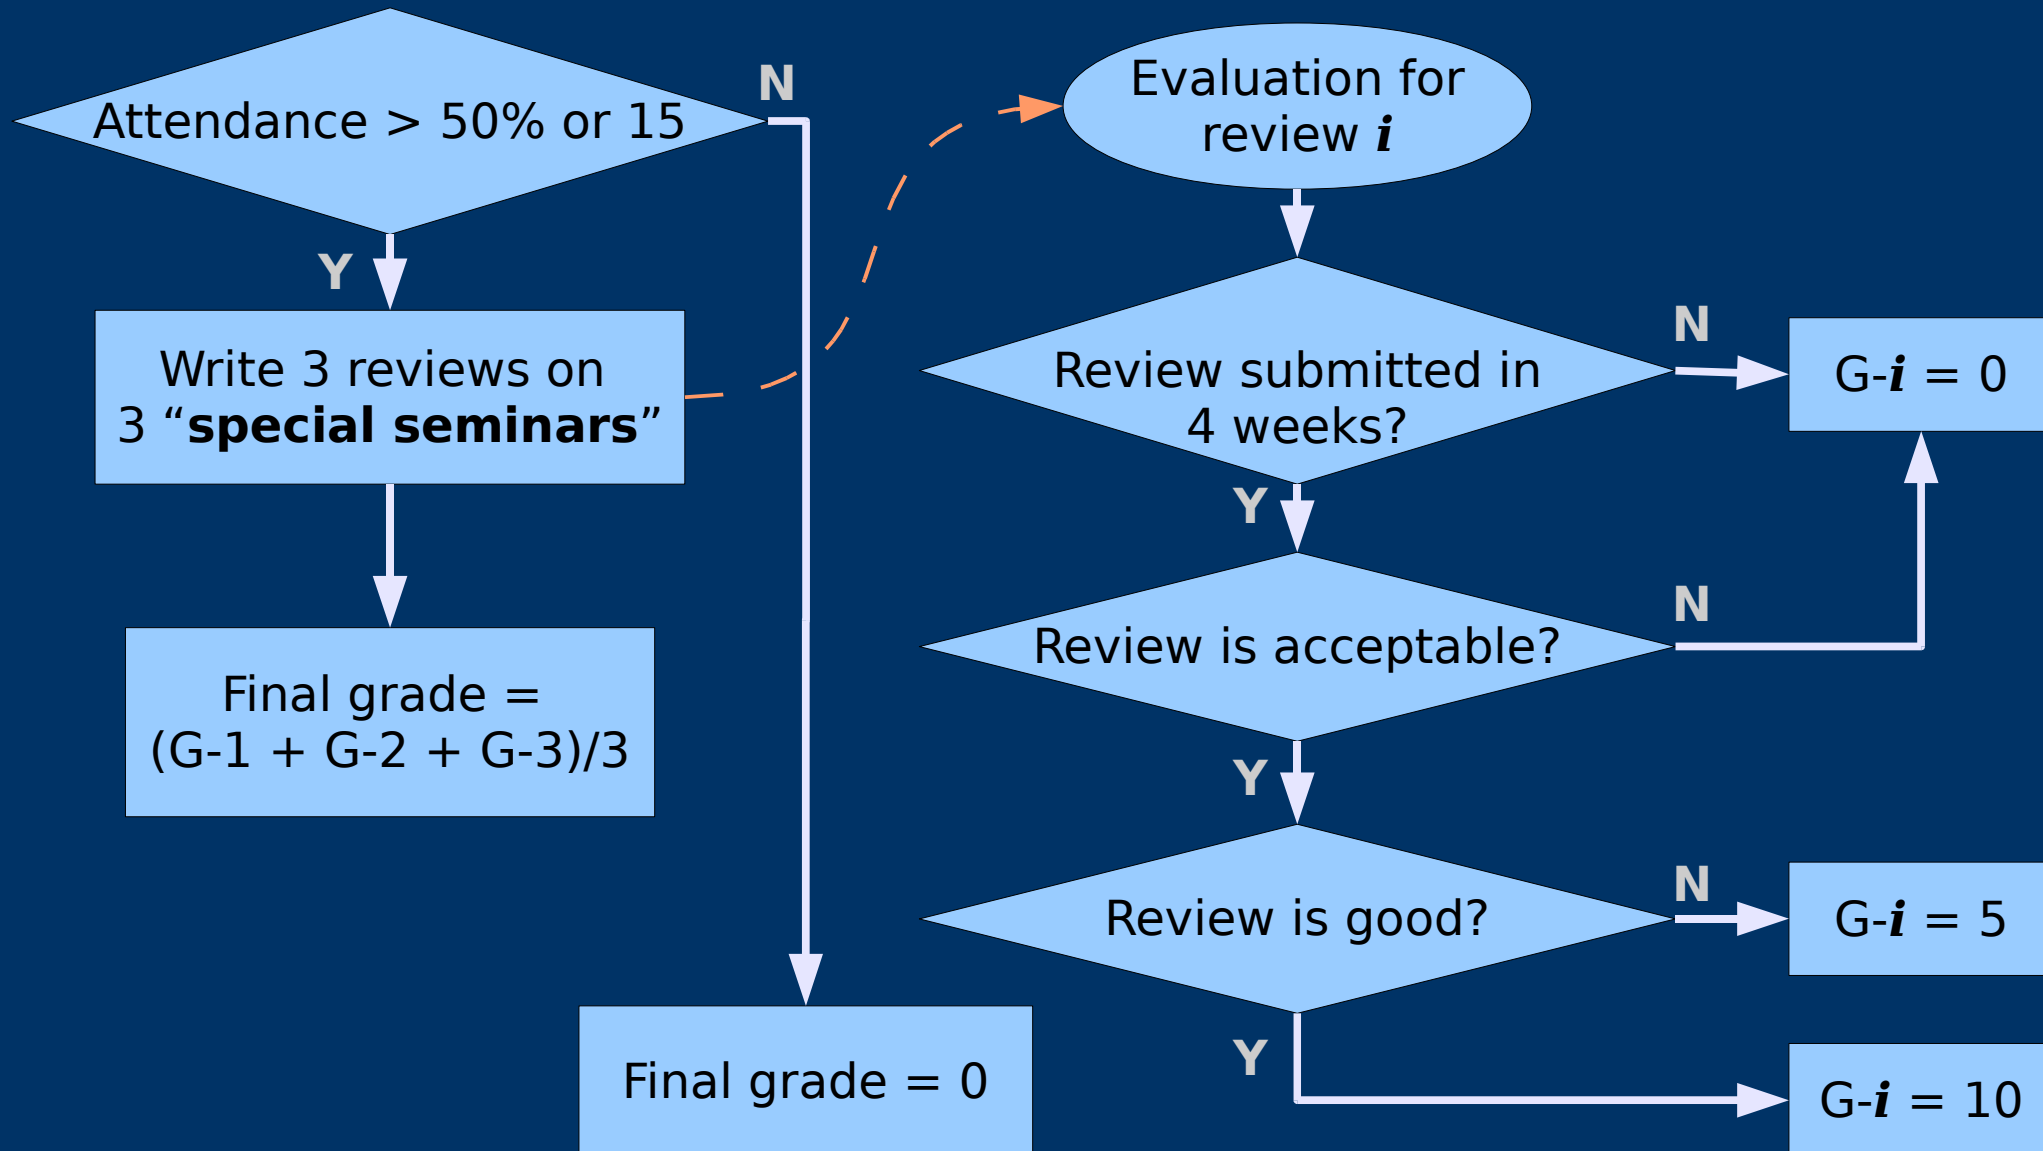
Attendance > 50% or 15

N

Y

Write 3 reviews on 3 “**special seminars**”

Final grade = (G-1 + G-2 + G-3)/3

Final grade = 0

Evaluation for review ***i***

Review submitted in 4 weeks?

N

G-***i*** = 0

Y

Review is acceptable?

N

Y

Review is good?

N

G-***i*** = 5

Y

G-***i*** = 10